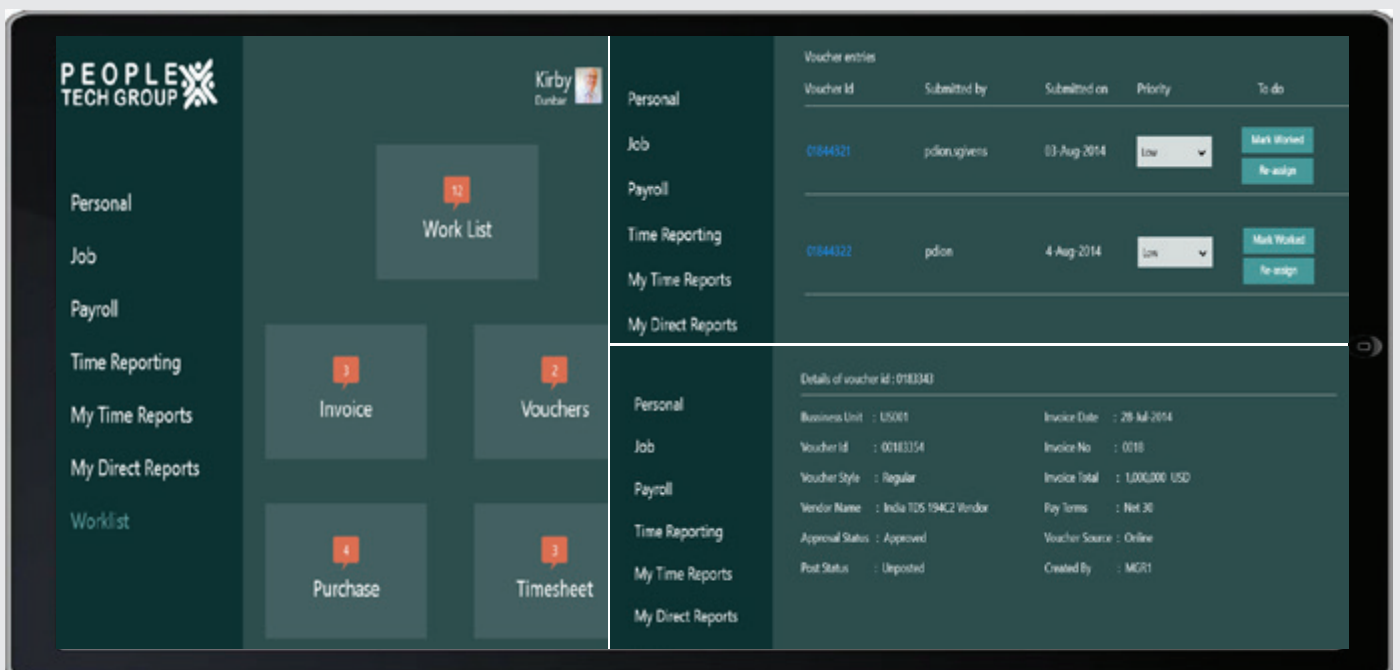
PEOPLE TECH GROUP

Personal
Job
Payroll
Time Reporting
My Time Reports
My Direct Reports
Worklist

Kirby
Dunbar

12
Work List

3
Invoice

2
Vouchers

4
Purchase

3
Timesheet

Personal
Job
Payroll
Time Reporting
My Time Reports
My Direct Reports

Voucher entries

| Voucher Id | Submitted by | Submitted on | Priority | To do |
|---|---|---|---|---|
| 01844321 | pdion.sgivens | 03-Aug-2014 | Low | Mark Worked Re-assign |
| 01844322 | pdion | 4-Aug-2014 | Low | Mark Worked Re-assign |

Personal
Job
Payroll
Time Reporting
My Time Reports
My Direct Reports

Details of voucher id : 0183343

Business Unit : US001
Voucher Id : 00183354
Voucher Style : Regular
Vendor Name : India TDS 194C2 Vendor
Approval Status : Approved
Post Status : Unposted

Invoice Date : 28-Jul-2014
Invoice No : 0018
Invoice Total : 1,000,000 USD
Pay Terms : Net 30
Voucher Source : Online
Created By : MGR1